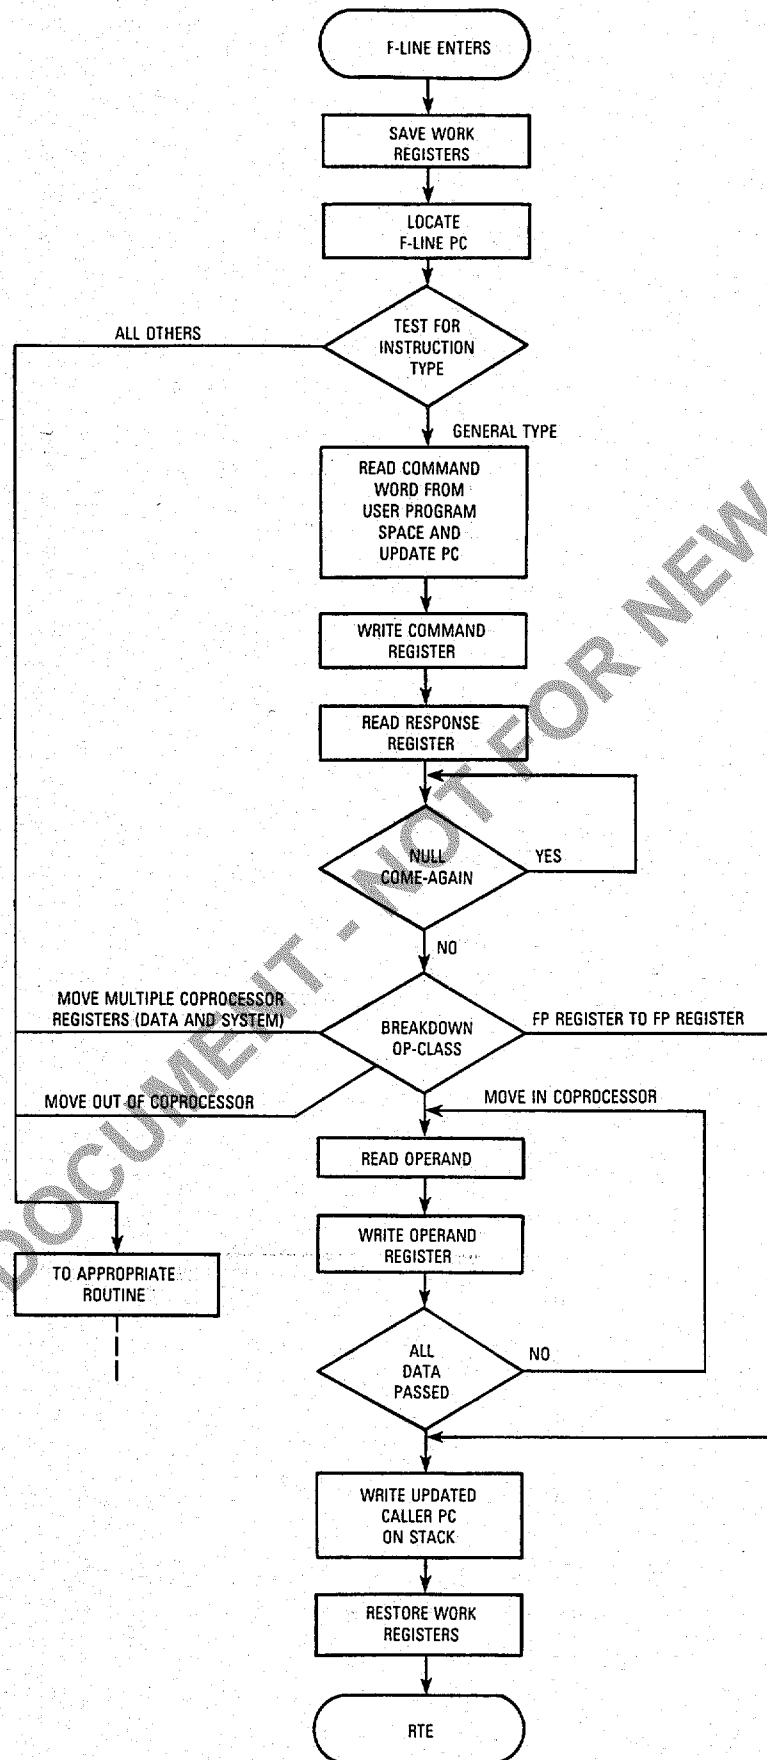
F-LINE ENTERS

SAVE WORK REGISTERS

LOCATE F-LINE PC

ALL OTHERS

TEST FOR INSTRUCTION TYPE

GENERAL TYPE

READ COMMAND WORD FROM USER PROGRAM SPACE AND UPDATE PC

WRITE COMMAND REGISTER

READ RESPONSE REGISTER

NULL COME-AGAIN

YES

NO

MOVE MULTIPLE COPROCESSOR REGISTERS (DATA AND SYSTEM)

BREAKDOWN OP-CLASS

FP REGISTER TO FP REGISTER

MOVE OUT OF COPROCESSOR

MOVE IN COPROCESSOR

READ OPERAND

WRITE OPERAND REGISTER

TO APPROPRIATE ROUTINE

ALL DATA PASSED

NO

WRITE UPDATED CALLER PC ON STACK

RESTORE WORK REGISTERS

RTE

DOCUMENT - NOT FOR NEW